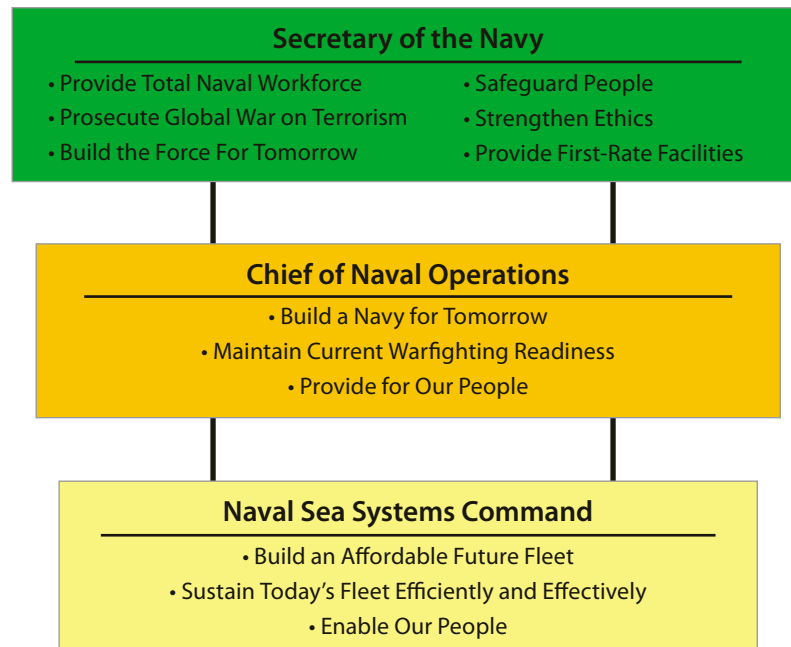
Secretary of the Navy

• Provide Total Naval Workforce
• Prosecute Global War on Terrorism
• Build the Force For Tomorrow

• Safeguard People
• Strengthen Ethics
• Provide First-Rate Facilities

Chief of Naval Operations

• Build a Navy for Tomorrow
• Maintain Current Warfighting Readiness
• Provide for Our People

Naval Sea Systems Command

• Build an Affordable Future Fleet
• Sustain Today's Fleet Efficiently and Effectively
• Enable Our People